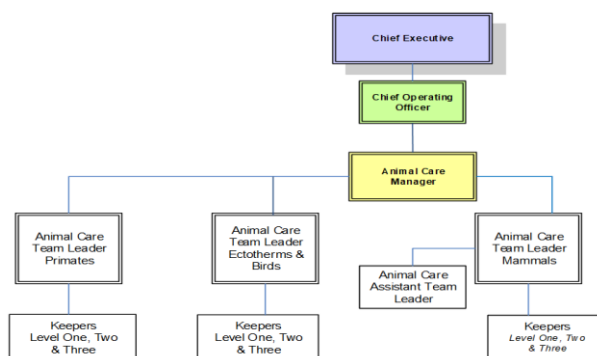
Chief Executive

Chief Operating Officer

Animal Care Manager

Animal Care Team Leader Primates

Animal Care Team Leader Ectotherms & Birds

Animal Care Team Leader Mammals

Animal Care Assistant Team Leader

Keepers Level One, Two & Three

Keepers Level One, Two & Three

Keepers Level One, Two & Three